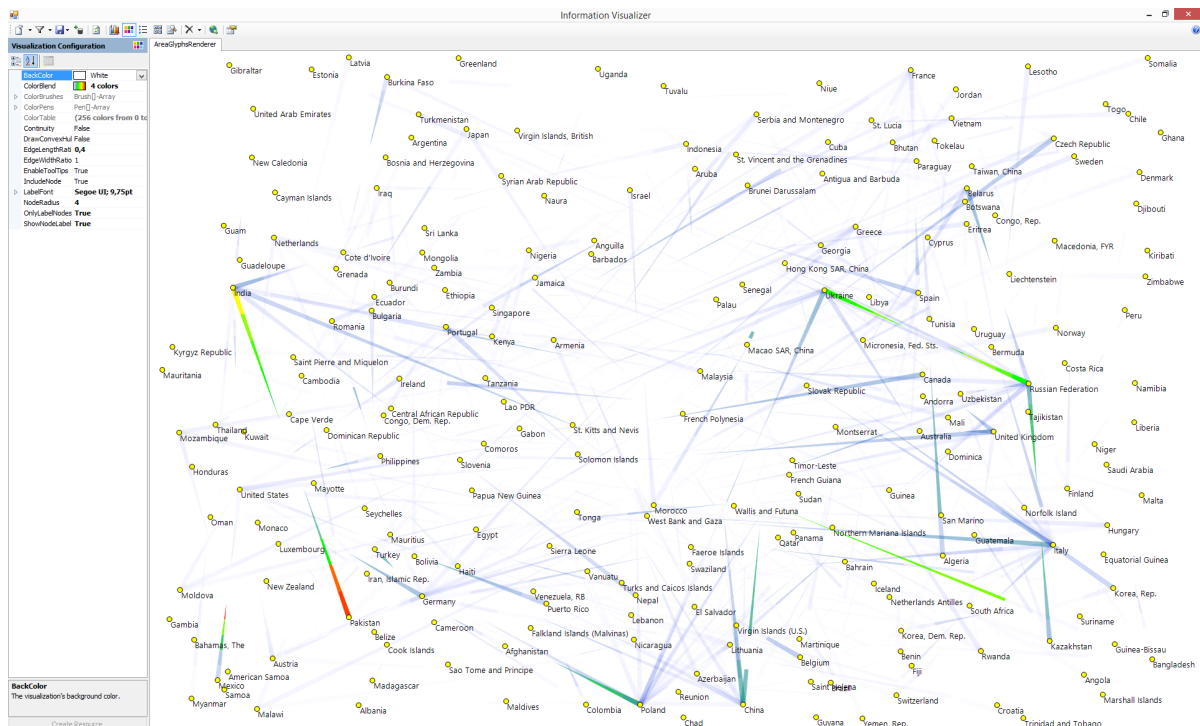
Information Visualizer

Visualization Configuration

| BackColor | White |
|---|---|
| ColorBlend | 4 colors |
| ColorBrushes | Brush[]-Array |
| ColorPens | Pen[]-Array |
| ColorTable | (256 colors from 0 to |
| Continuity | False |
| DrawConvexHul | False |
| EdgeLengthRati | 0,4 |
| EdgeWidthRatio | 1 |
| EnableToolTips | True |
| IncludeNode | True |
| LabelFont | Segoe UI; 9,75pt |
| NodeRadius | 4 |
| OnlyLabelNodes | True |
| ShowNodeLabel | True |

BackColor
The visualization's background color.

Create Resource

AreaGlyphsRenderer

Gibraltar Estonia Latvia Burkina Faso Greenland Uganda Tuvalu Niue France Lesotho Somalia
Jordan Togo Chile Ghana United Arab Emirates Turkmenistan Japan Virgin Islands, British Serbia and Montenegro St. Lucia Vietnam Argentina Indonesia Cuba Bhutan Tokelau Czech Republic Sweden New Caledonia Bosnia and Herzegovina St. Vincent and the Grenadines Paraguay Taiwan, China Denmark Syrian Arab Republic Aruba Antigua and Barbuda Cayman Islands Iraq Naura Israel Brunei Darussalam Belarus Botswana Djibouti Congo, Rep. Guam Sri Lanka Eritrea Netherlands Anguilla Greece Cyprus Macedonia, FYR Kiribati Guadeloupe Cote d'Ivoire Mongolia Nigeria Barbados Georgia Zambia Hong Kong SAR, China Liechtenstein Zimbabwe Grenada Jamaica India Burundi Ethiopia Senegal Ukraine Libya Spain Ecuador Palau Peru Bulgaria Singapore Tunisia Uruguay Norway Romania Portugal Micronesia, Fed. Sts. Bermuda Kenya Armenia Macao SAR, China Kyrgyz Republic Saint Pierre and Miquelon Costa Rica Mauritania Cambodia Malaysia Canada Ireland Tanzania Russian Federation Namibia Slovak Republic Andorra Uzbekistan Cape Verde Central African Republic Lao PDR French Polynesia Tajikistan Thailand Congo, Dem. Rep. Mali Liberia Mozambique Kuwait Dominican Republic Gabon St. Kitts and Nevis Montserrat Australia United Kingdom Comoros Niger Honduras Philippines Slovenia Solomon Islands Dominica Saudi Arabia Timor-Leste French Guiana Mayotte Finland United States Papua New Guinea Sudan Guinea Malta Seychelles Morocco Wallis and Futuna Norfolk Island Oman Tonga West Bank and Gaza San Marino Monaco Egypt Hungary Mauritius Northern Mariana Islands Luxembourg Panama Guatemala Qatar Italy Sierra Leone Faeroe Islands Turkey Bolivia Algeria Equatorial Guinea Haiti Swaziland Bahrain Iran, Islamic Rep. Vanuatu New Zealand Turks and Caicos Islands Venezuela, RB Iceland Moldova Germany Nepal Korea, Rep. Netherlands Antilles Puerto Rico South Africa El Salvador Gambia Pakistan Lebanon Suriname Cameroon Belize Virgin Islands (U.S.) Bahamas, The Falkland Islands (Malvinas) Korea, Dem. Rep. Kazakhstan Guinea-Bissau Cook Islands Nicaragua Martinique Lithuania Benin Afghanistan Bangladesh Austria Belgium Rwanda Fiji American Samoa Sao Tome and Principe Angola Mexico Azerbaijan Samoa Madagascar Saint Helena Reunion Switzerland Marshall Islands Myanmar Albania Maldives Colombia Poland China Croatia Malawi Chad Guyana Yemen, Rep. Trinidad and Tobago